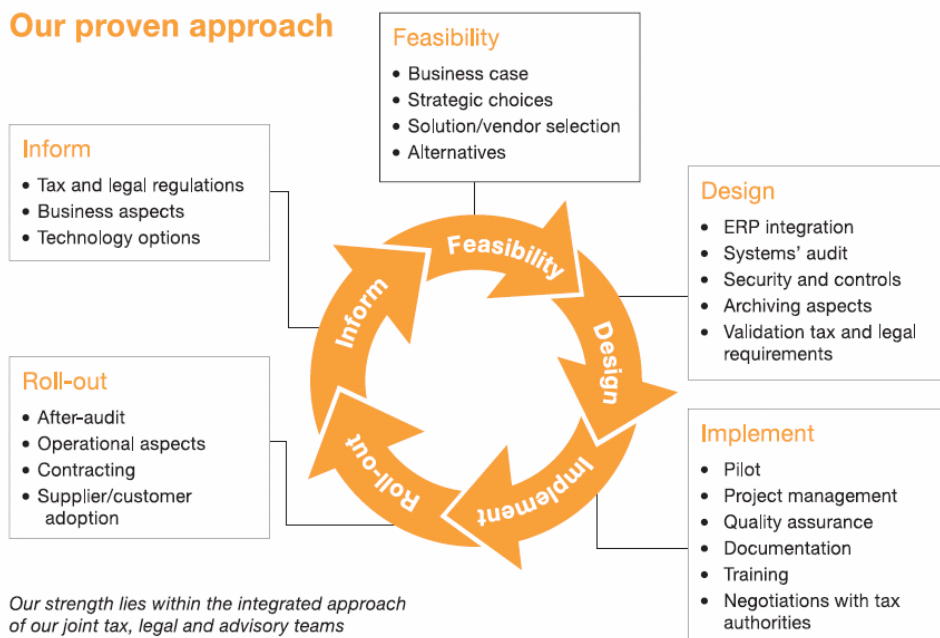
Our proven approach

Feasibility
• Business case
• Strategic choices
• Solution/vendor selection
• Alternatives

Inform
• Tax and legal regulations
• Business aspects
• Technology options

Design
• ERP integration
• Systems' audit
• Security and controls
• Archiving aspects
• Validation tax and legal requirements

Feasibility

Inform

Design

Roll-out

Implement

Roll-out
• After-audit
• Operational aspects
• Contracting
• Supplier/customer adoption

Implement
• Pilot
• Project management
• Quality assurance
• Documentation
• Training
• Negotiations with tax authorities

Our strength lies within the integrated approach of our joint tax, legal and advisory teams